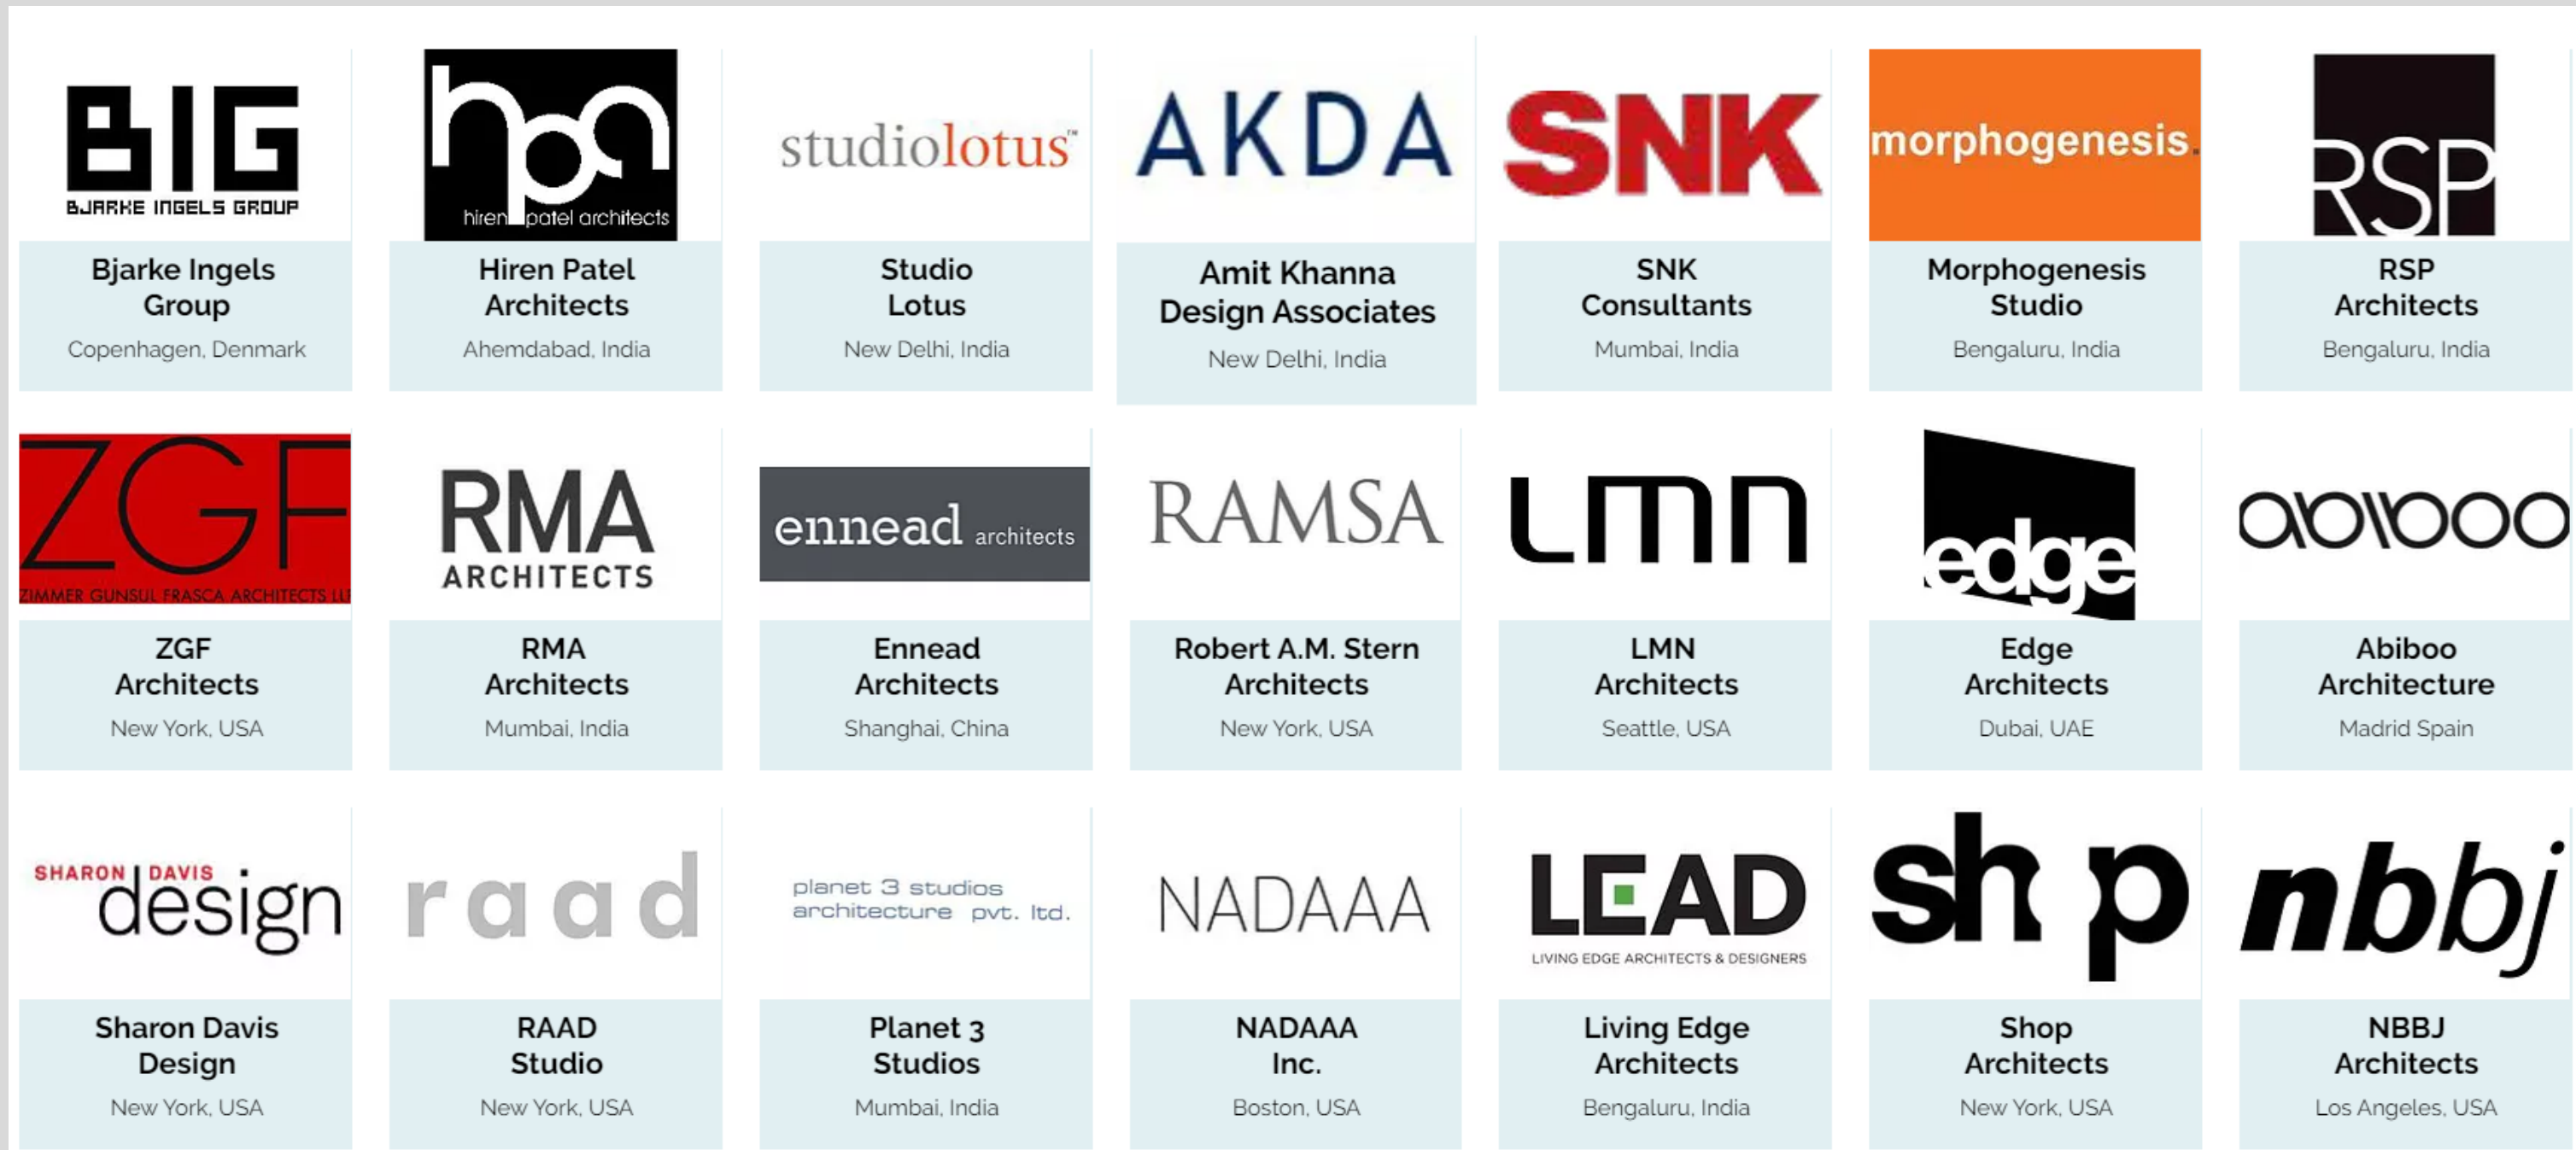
BIG
BJARKE INGELS GROUP
Bjarke Ingels Group
Copenhagen, Denmark

hpa
hiren patel architects
Hiren Patel Architects
Ahemdabad, India

studiolotus™
Studio Lotus
New Delhi, India

AKDA
Amit Khanna Design Associates
New Delhi, India

SNK
SNK Consultants
Mumbai, India

morphogenesis.
Morphogenesis Studio
Bengaluru, India

RSP
RSP Architects
Bengaluru, India

ZGF
ZIMMER GUNSUL FRASCA ARCHITECTS LLP
ZGF Architects
New York, USA

RMA
ARCHITECTS
RMA Architects
Mumbai, India

ennead architects
Ennead Architects
Shanghai, China

RAMSA
Robert A.M. Stern Architects
New York, USA

LMN
LMN Architects
Seattle, USA

edge
Edge Architects
Dubai, UAE

abiboo
Abiboo Architecture
Madrid Spain

SHARON DAVIS design
Sharon Davis Design
New York, USA

raad
RAAD Studio
New York, USA

planet 3 studios architecture pvt. ltd.
Planet 3 Studios
Mumbai, India

NADAAA
NADAAA Inc.
Boston, USA

LEAD
LIVING EDGE ARCHITECTS & DESIGNERS
Living Edge Architects
Bengaluru, India

shop
Shop Architects
New York, USA

nbbj
NBBJ Architects
Los Angeles, USA